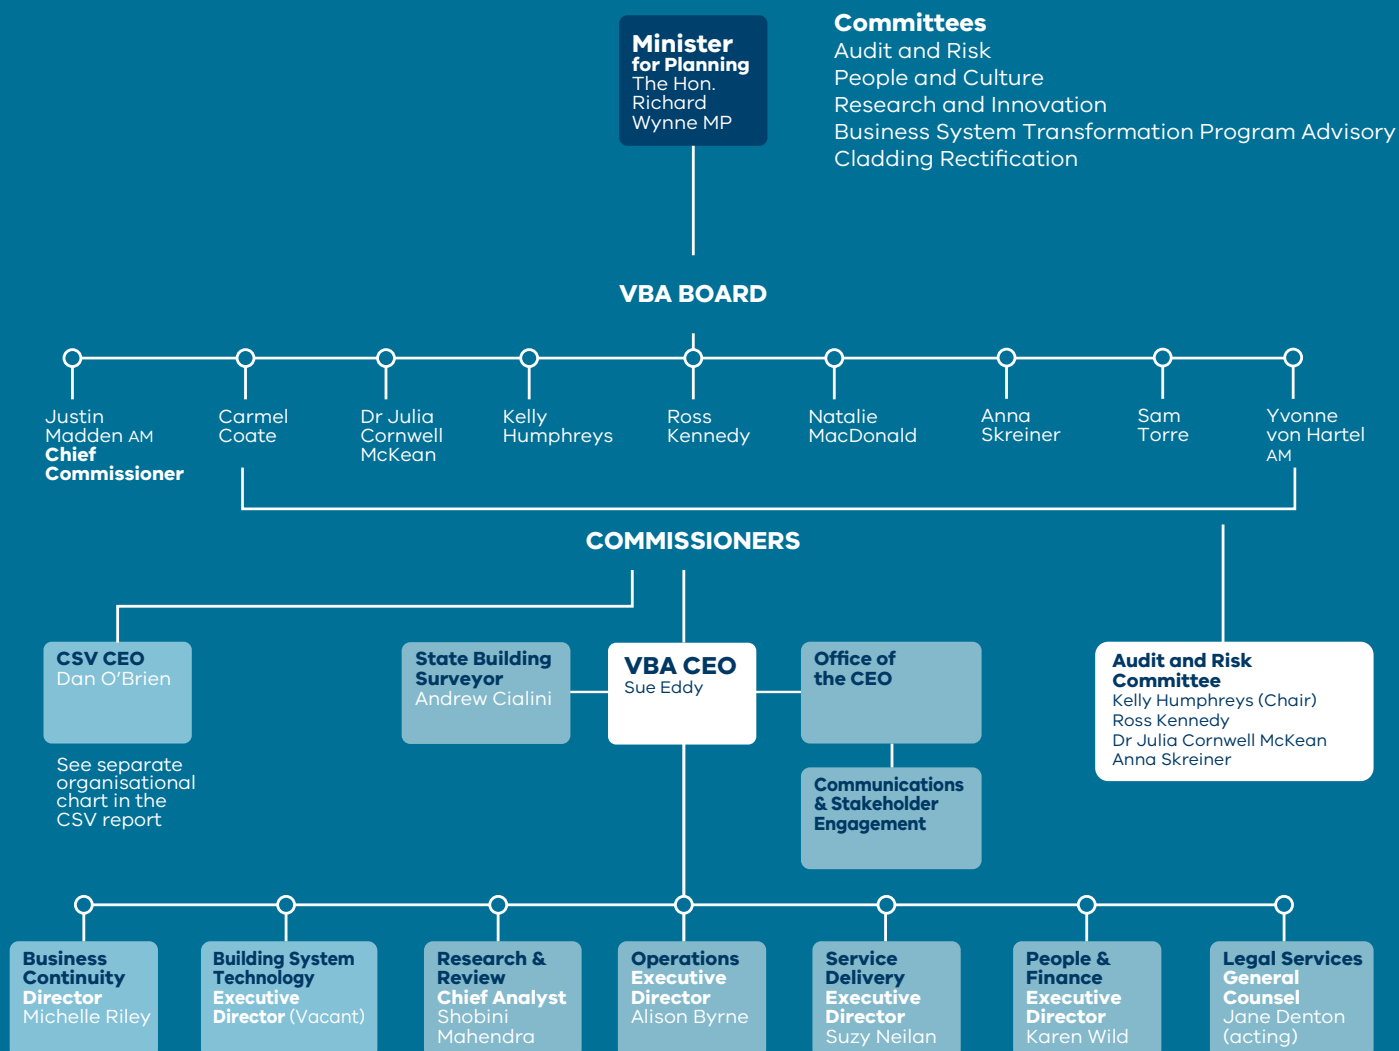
Minister for Planning
The Hon. Richard Wynne MP

Committees
Audit and Risk
People and Culture
Research and Innovation
Business System Transformation Program Advisory
Cladding Rectification

VBA BOARD

Justin Madden AM
Chief Commissioner

Carmel Coate

Dr Julia Cornwell McKean

Kelly Humphreys

Ross Kennedy

Natalie MacDonald

Anna Skreiner

Sam Torre

Yvonne von Hartel AM

COMMISSIONERS

CSV CEO
Dan O'Brien

See separate organisational chart in the CSV report

State Building Surveyor
Andrew Cialini

VBA CEO
Sue Eddy

Office of the CEO

Communications & Stakeholder Engagement

Audit and Risk Committee
Kelly Humphreys (Chair)
Ross Kennedy
Dr Julia Cornwell McKean
Anna Skreiner

Business Continuity Director
Michelle Riley

Building System Technology Executive Director (Vacant)

Research & Review Chief Analyst
Shobini Mahendra

Operations Executive Director
Alison Byrne

Service Delivery Executive Director
Suzy Neilan

People & Finance Executive Director
Karen Wild

Legal Services General Counsel
Jane Denton (acting)